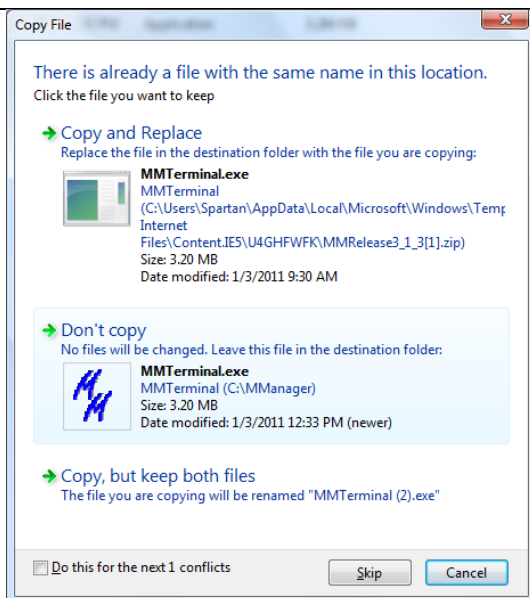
Copy File

There is already a file with the same name in this location.
Click the file you want to keep

Copy and Replace
Replace the file in the destination folder with the file you are copying:

MMTerminal.exe
MMTerminal
(C:\Users\Spartan\AppData\Local\Microsoft\Windows\Temp
Internet
Files\Content.IE5\U4GHFWFK\MMRelease3_1_3[1].zip)
Size: 3.20 MB
Date modified: 1/3/2011 9:30 AM

Don't copy
No files will be changed. Leave this file in the destination folder:

MMTerminal.exe
MMTerminal (C:\MManager)
Size: 3.20 MB
Date modified: 1/3/2011 12:33 PM (newer)

Copy, but keep both files
The file you are copying will be renamed "MMTerminal (2).exe"

Do this for the next 1 conflicts

Skip

Cancel